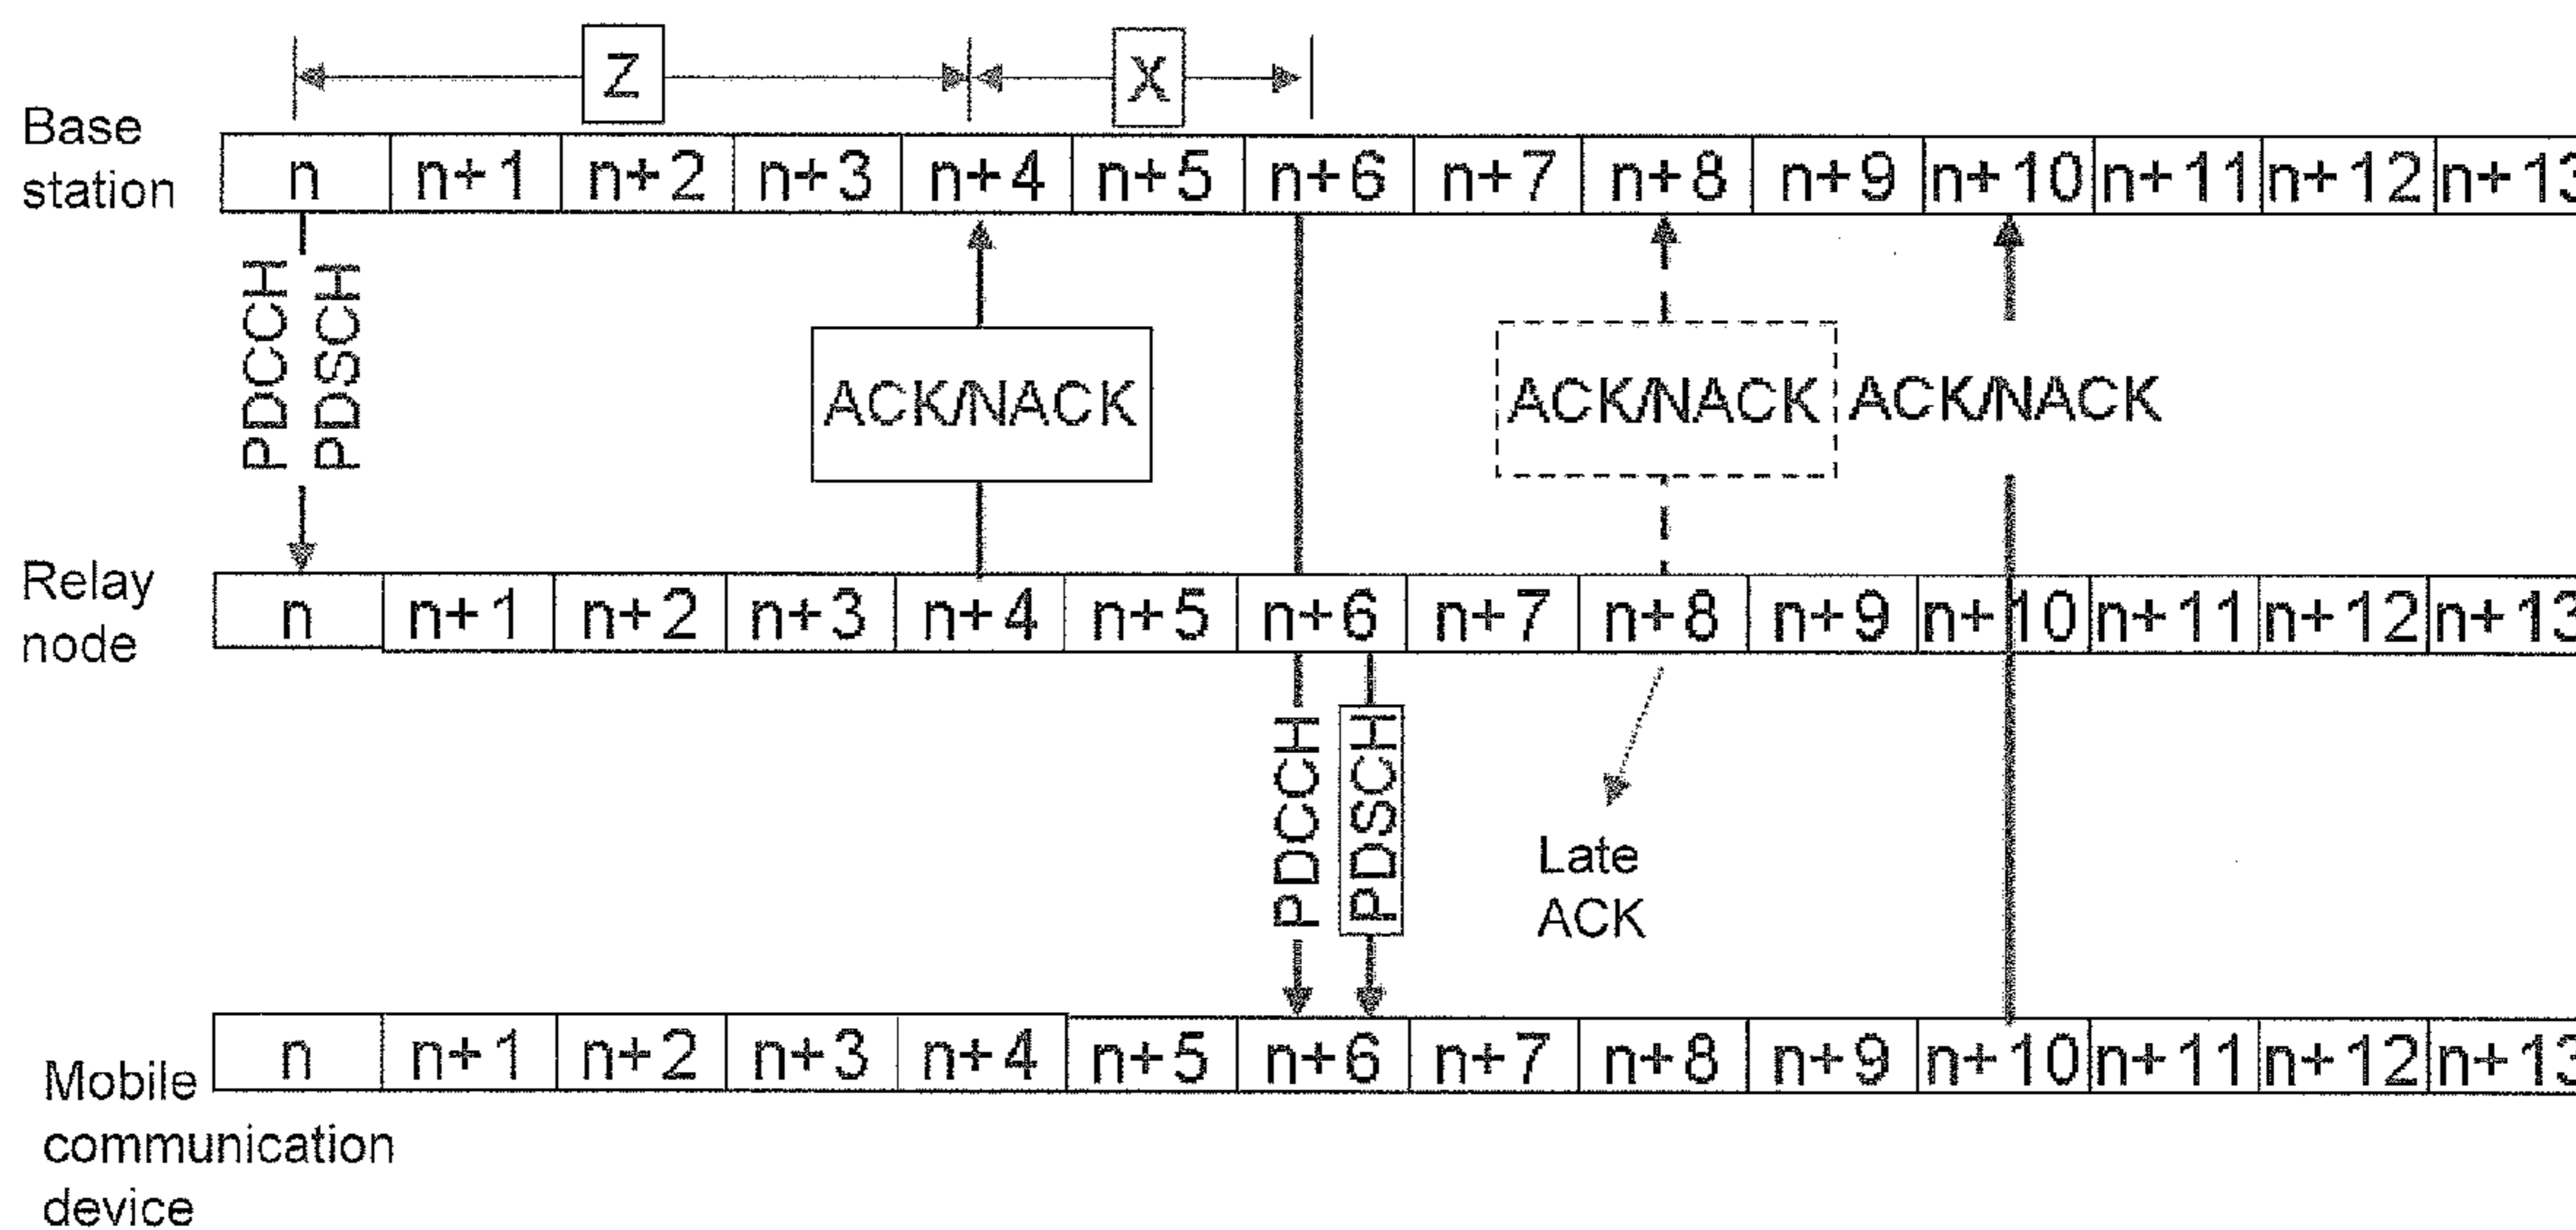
Z

X

Base station

| n | n+1 | n+2 | n+3 | n+4 | n+5 | n+6 | n+7 | n+8 | n+9 | n+10 | n+11 | n+12 | n+13 |
|---|---|---|---|---|---|---|---|---|---|---|---|---|---|

PDCCH PDSCH

ACK/NACK

ACK/NACK ACK/NACK

Relay node

| n | n+1 | n+2 | n+3 | n+4 | n+5 | n+6 | n+7 | n+8 | n+9 | n+10 | n+11 | n+12 | n+13 |
|---|---|---|---|---|---|---|---|---|---|---|---|---|---|

PDCCH PDSCH

Late ACK

Mobile communication device

| n | n+1 | n+2 | n+3 | n+4 | n+5 | n+6 | n+7 | n+8 | n+9 | n+10 | n+11 | n+12 | n+13 |
|---|---|---|---|---|---|---|---|---|---|---|---|---|---|